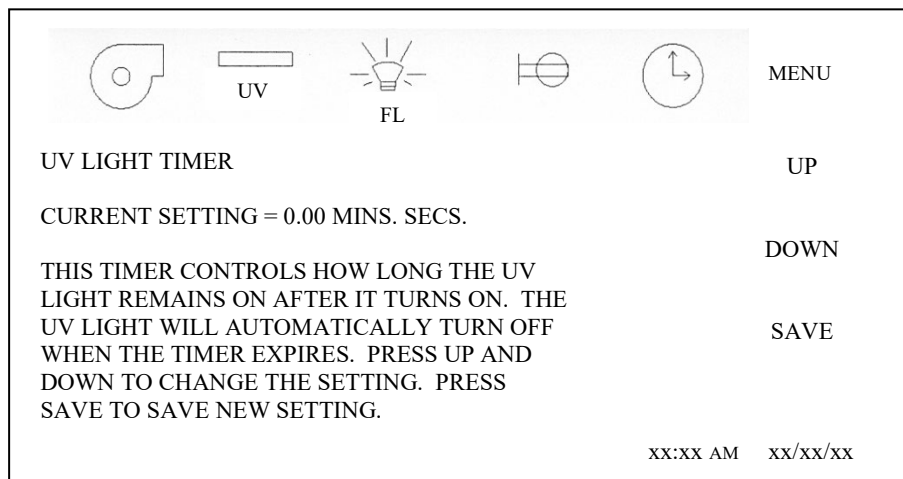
UV

FL

MENU

UV LIGHT TIMER

UP

CURRENT SETTING = 0.00 MINS. SECS.

DOWN

THIS TIMER CONTROLS HOW LONG THE UV LIGHT REMAINS ON AFTER IT TURNS ON. THE UV LIGHT WILL AUTOMATICALLY TURN OFF WHEN THE TIMER EXPIRES. PRESS UP AND DOWN TO CHANGE THE SETTING. PRESS SAVE TO SAVE NEW SETTING.

SAVE

xx:xx AM xx/xx/xx